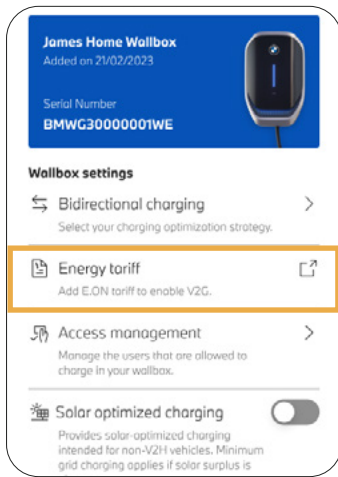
James Home Wallbox
Added on 21/02/2023

Serial Number
BMWG30000001WE

Wallbox settings

Bidirectional charging
Select your charging optimization strategy.

Energy tariff
Add E.ON tariff to enable V2G.

Access management
Manage the users that are allowed to charge in your wallbox.

Solar optimized charging
Provides solar-optimized charging intended for non-V2H vehicles. Minimum grid charging applies if solar surplus is